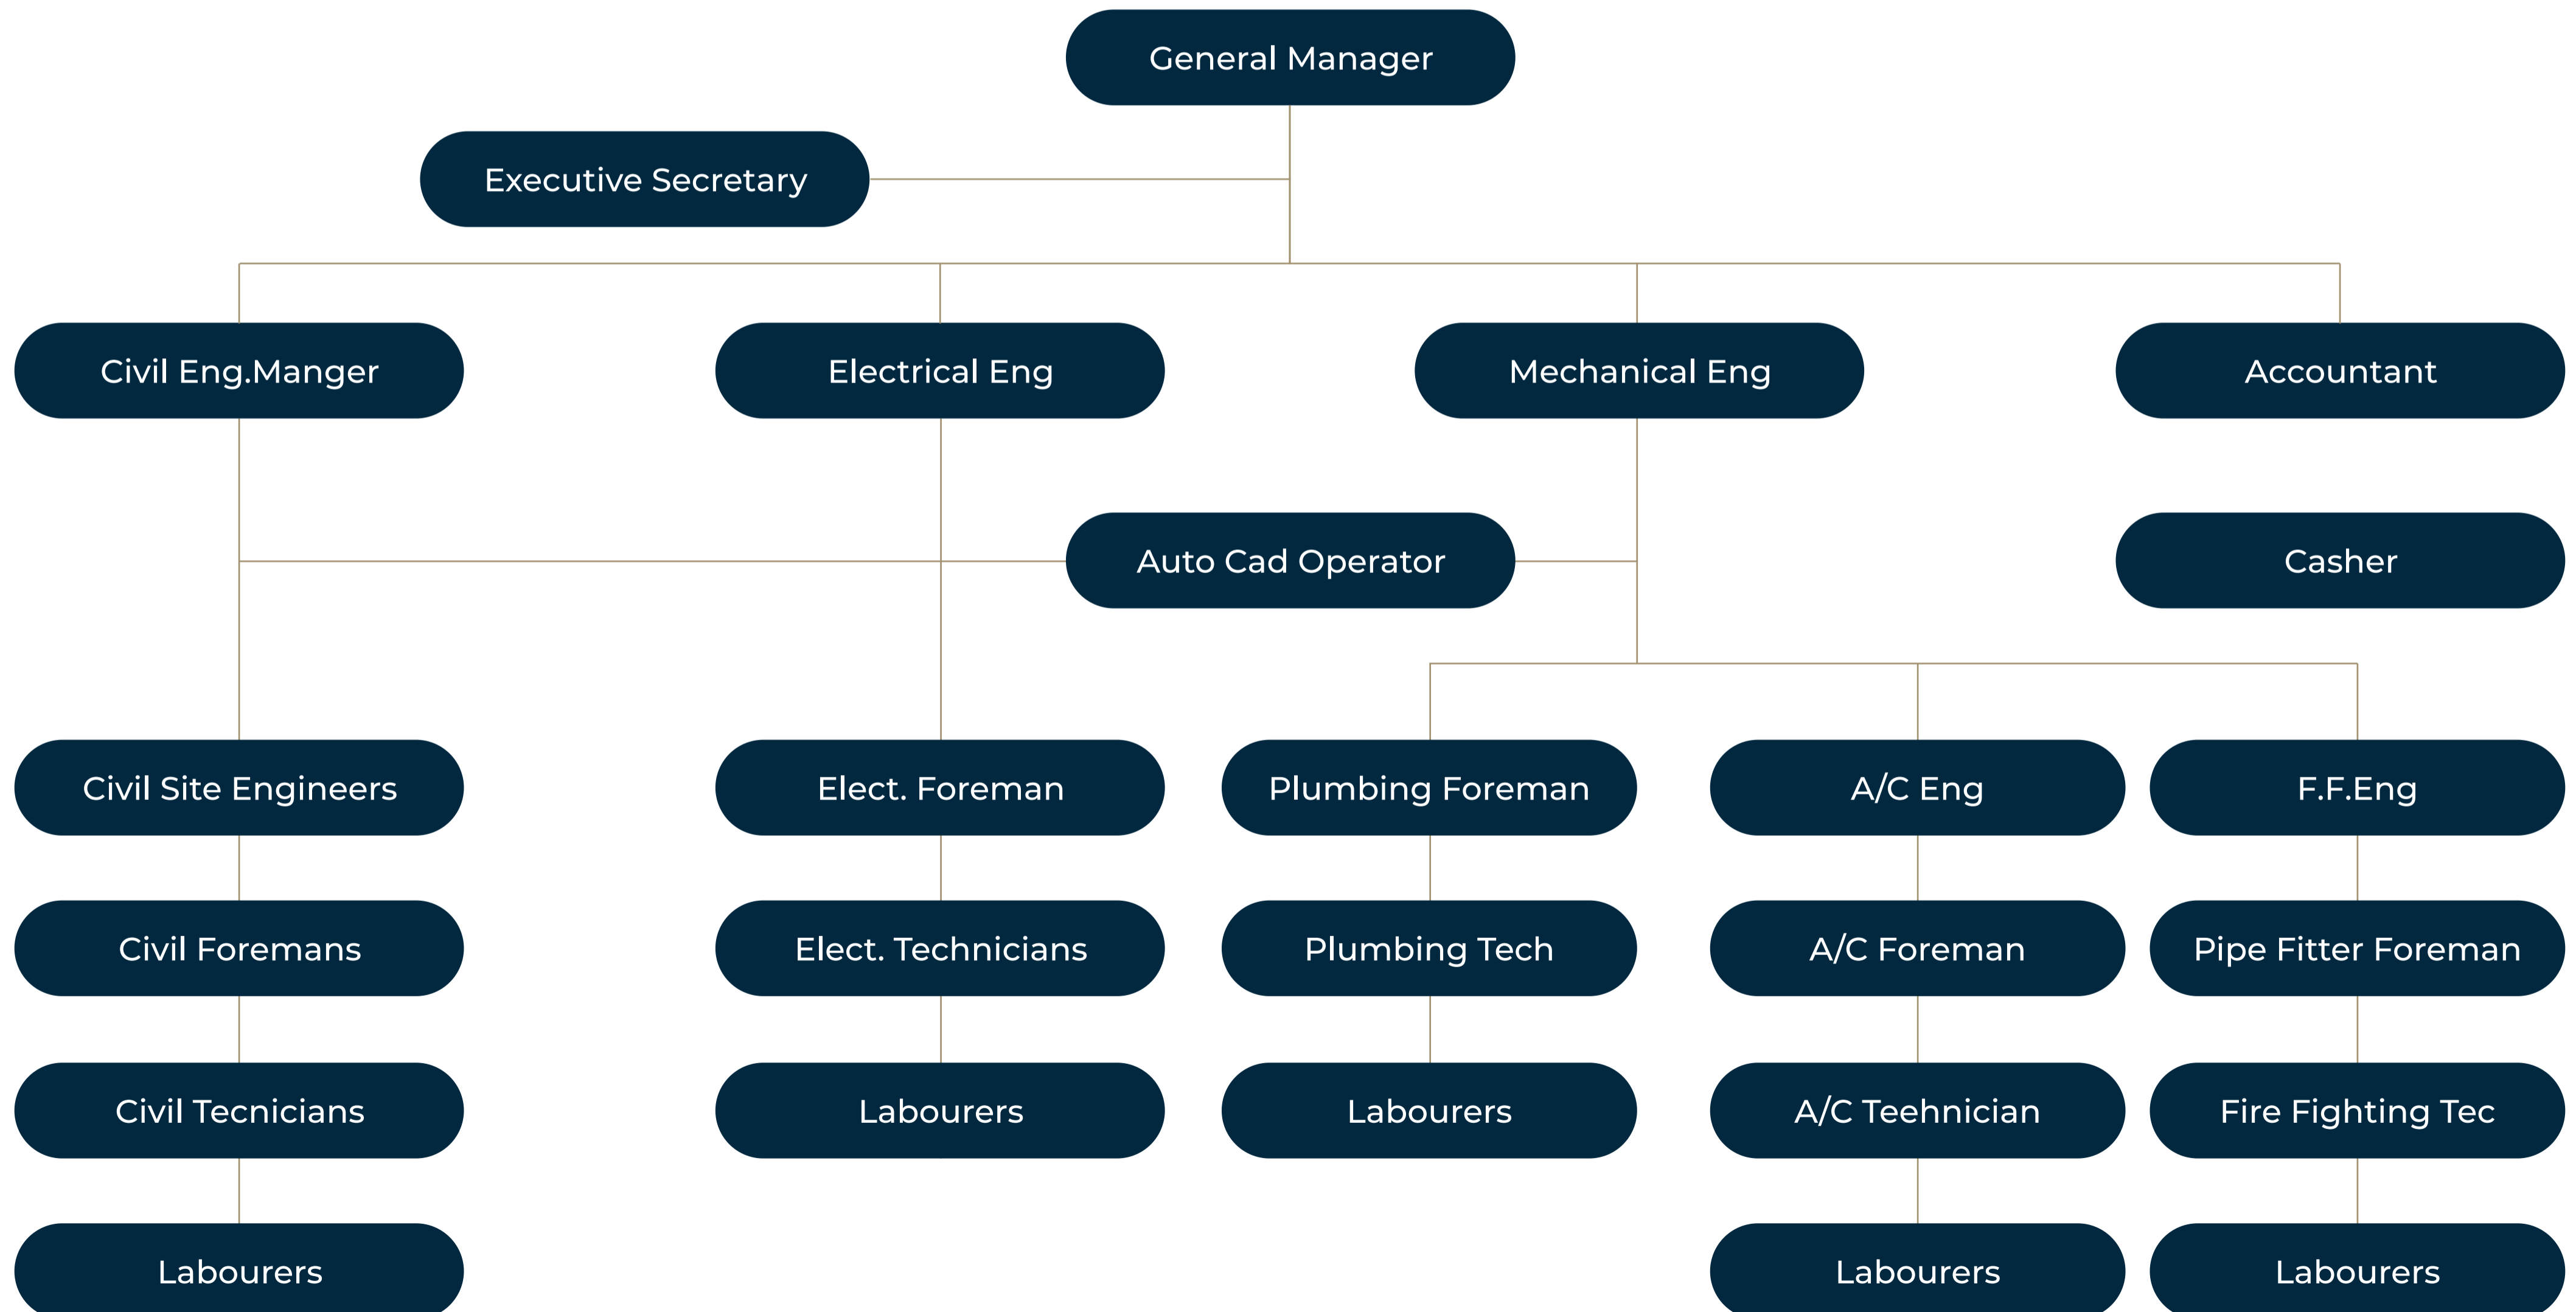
General Manager

Executive Secretary

Civil Eng.Manger

Electrical Eng

Mechanical Eng

Accountant

Auto Cad Operator

Casher

Civil Site Engineers

Civil Foremans

Civil Tecnicians

Labourers

Elect. Foreman

Elect. Technicians

Labourers

Plumbing Foreman

Plumbing Tech

Labourers

A/C Eng

A/C Foreman

A/C Teehnician

Labourers

F.F.Eng

Pipe Fitter Foreman

Fire Fighting Tec

Labourers